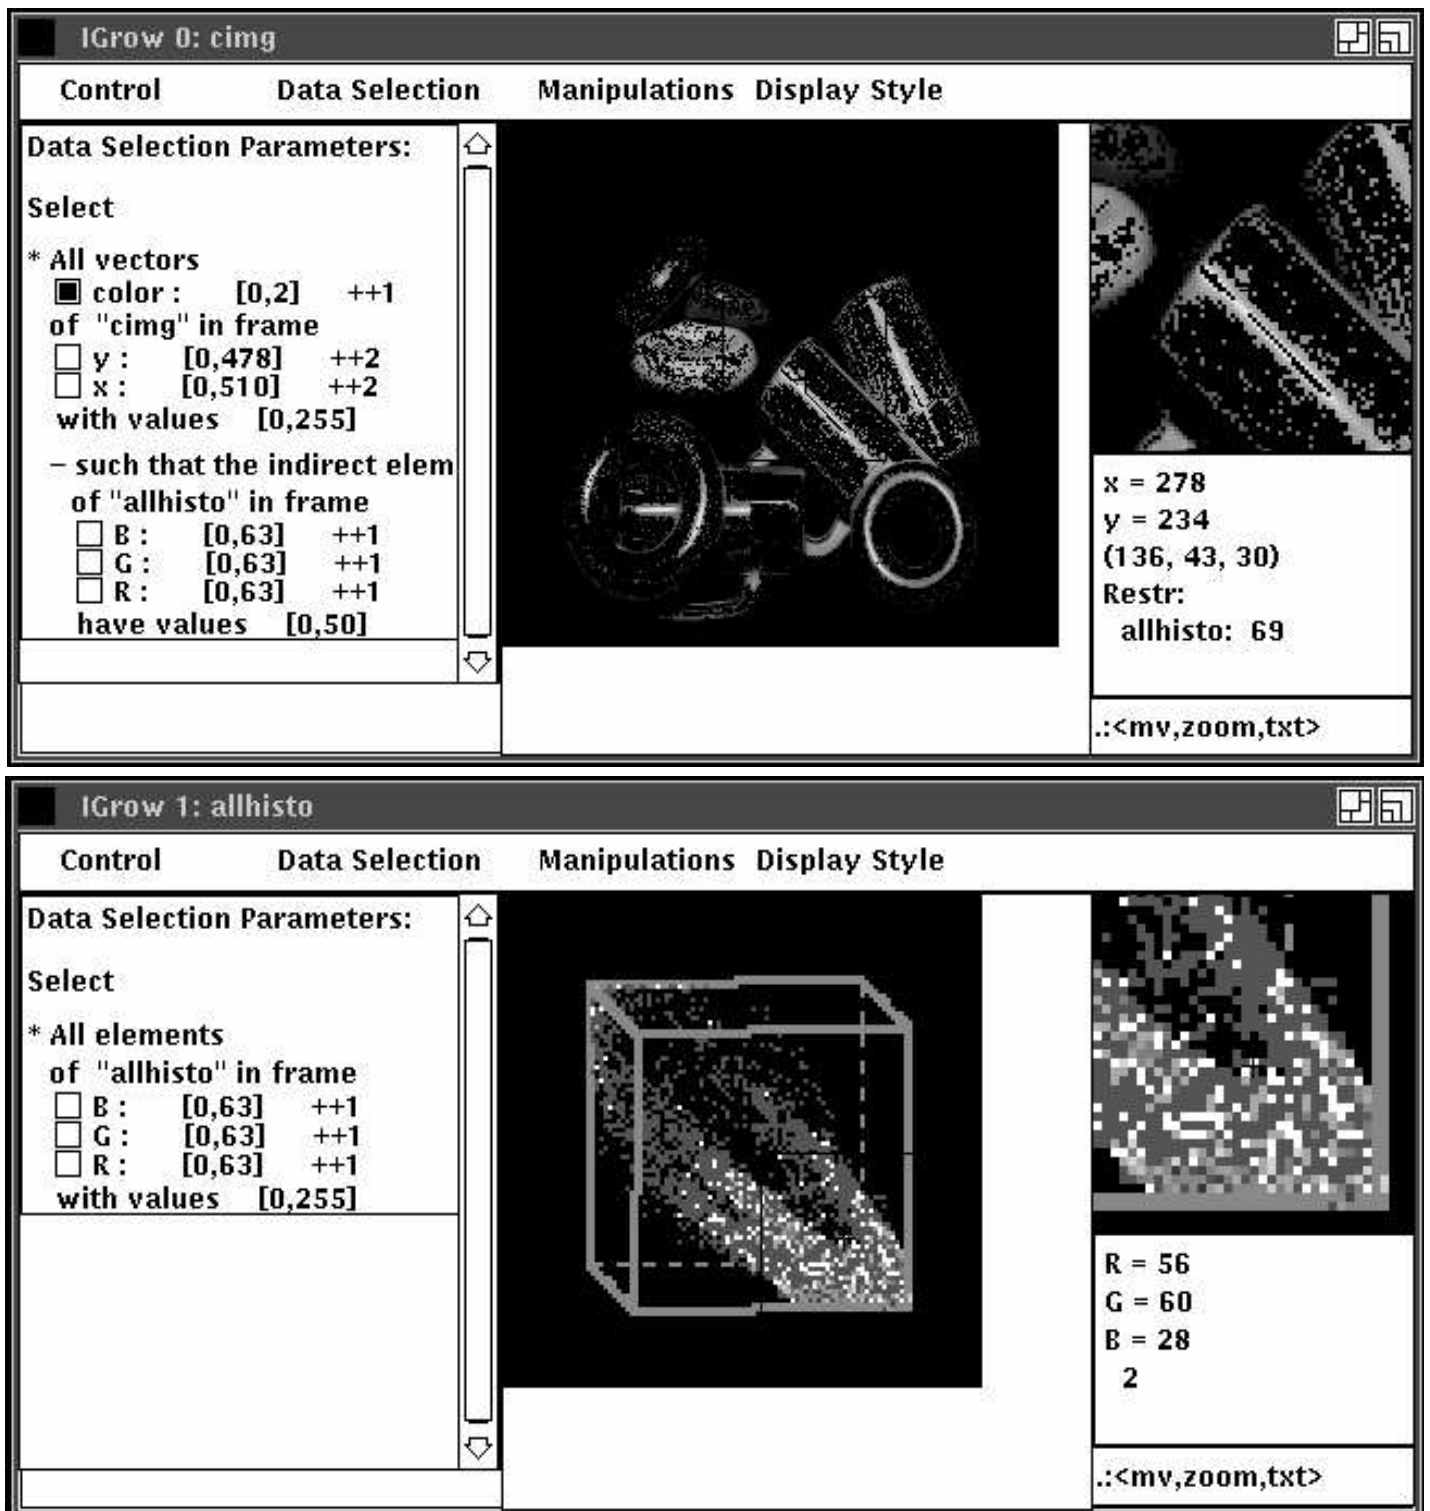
IGrow 0: cimg

Control Data Selection Manipulations Display Style

Data Selection Parameters:

Select

* All vectors
color : [0,2] ++1
of "cimg" in frame
y : [0,478] ++2
x : [0,510] ++2
with values [0,255]

– such that the indirect elem
of "allhisto" in frame
B : [0,63] ++1
G : [0,63] ++1
R : [0,63] ++1
have values [0,50]

x = 278
y = 234
(136, 43, 30)
Restr:
allhisto: 69

.:<mv,zoom,txt>

IGrow 1: allhisto

Control Data Selection Manipulations Display Style

Data Selection Parameters:

Select

* All elements
of "allhisto" in frame
B : [0,63] ++1
G : [0,63] ++1
R : [0,63] ++1
with values [0,255]

R = 56
G = 60
B = 28
2

.:<mv,zoom,txt>